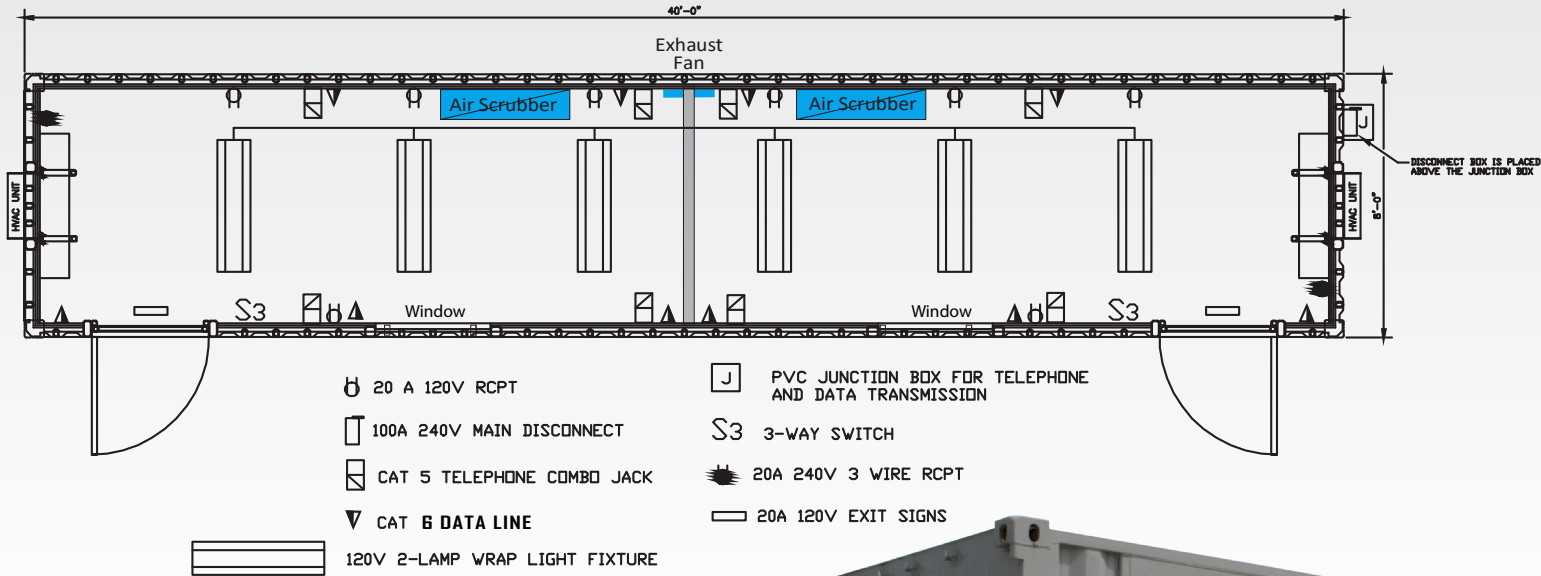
40'-0"

Exhaust Fan

Air Scrubber

Air Scrubber

J

DISCONNECT BOX IS PLACED ABOVE THE JUNCTION BOX

HVAC UNIT

HVAC UNIT

8'-0"

S3

Window

Window

S3

20 A 120V RCPT

100A 240V MAIN DISCONNECT

CAT 5 TELEPHONE COMBO JACK

CAT 6 DATA LINE

120V 2-LAMP WRAP LIGHT FIXTURE

J PVC JUNCTION BOX FOR TELEPHONE AND DATA TRANSMISSION

S3 3-WAY SWITCH

20A 240V 3 WIRE RCPT

20A 120V EXIT SIGNS